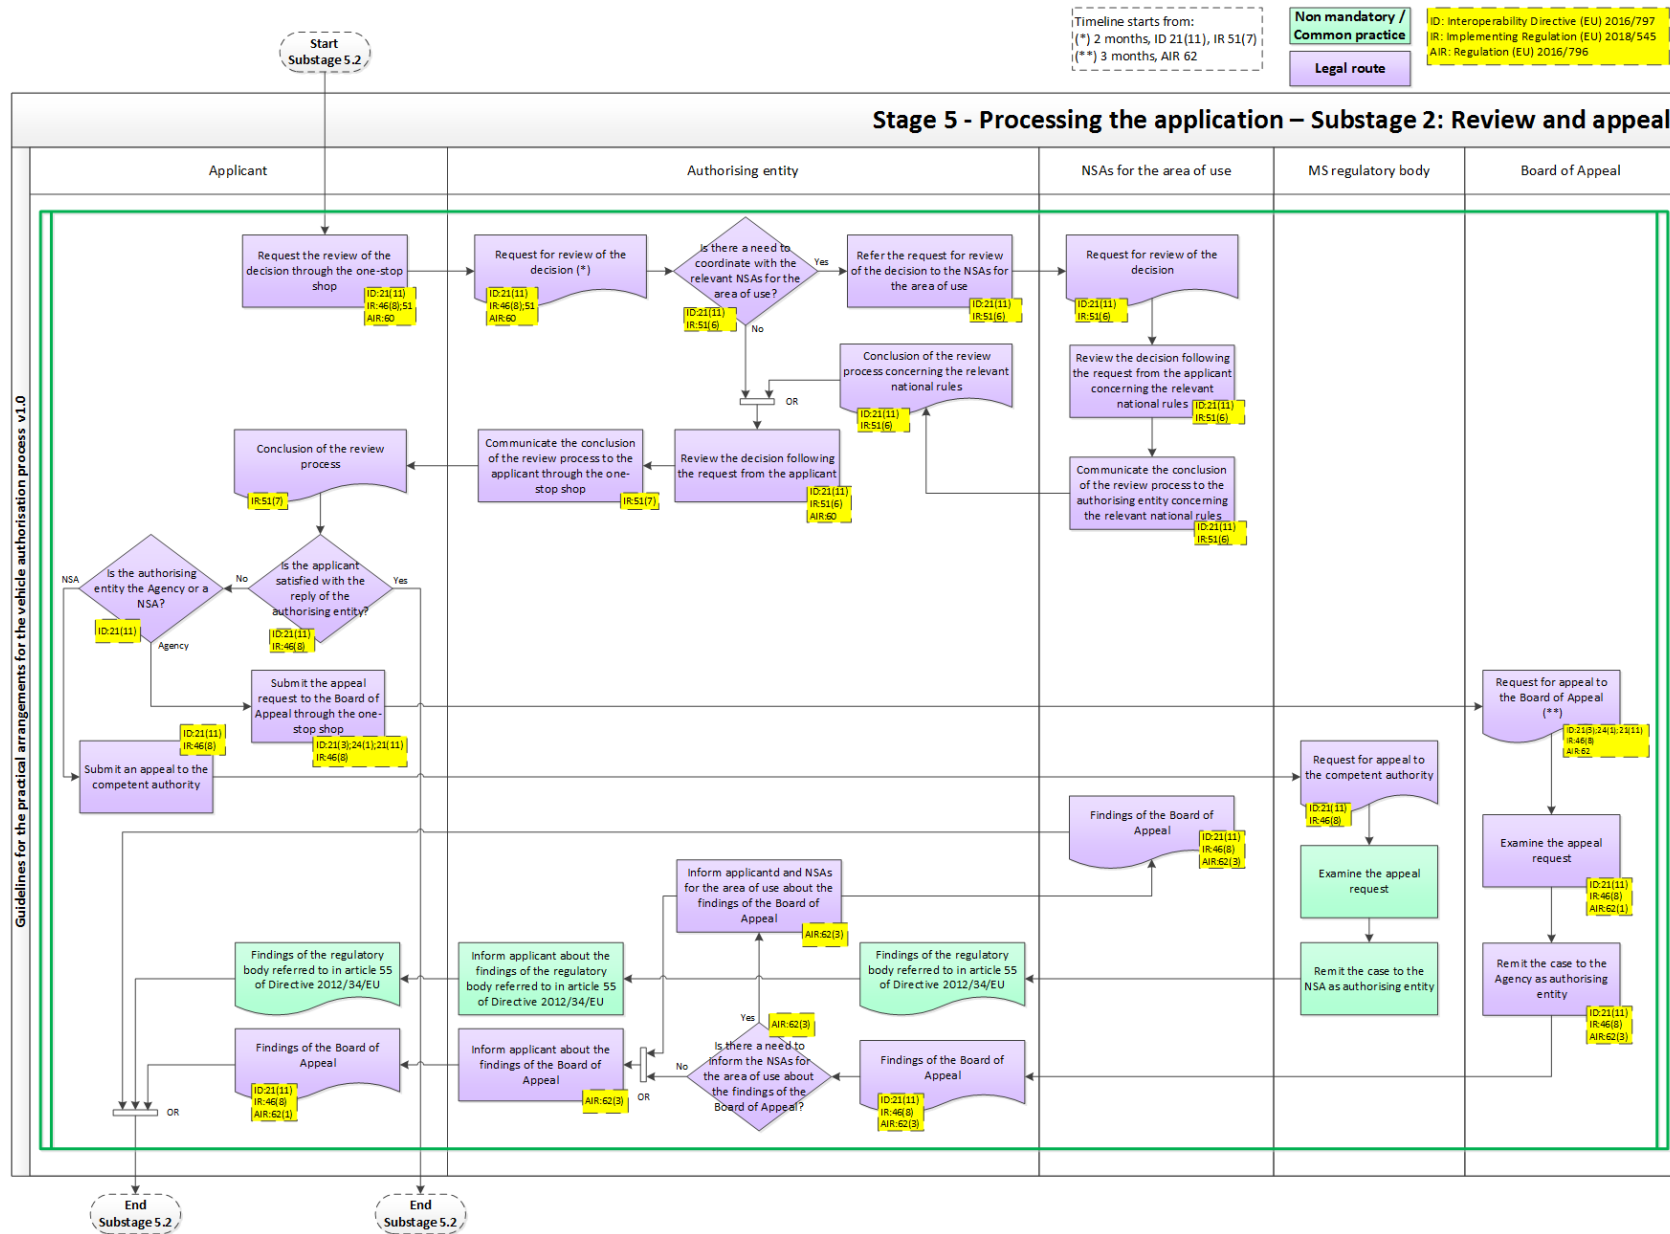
Start
Substage 5.2

Timeline starts from:
(*) 2 months, ID 21(11), IR 51(7)
(**) 3 months, AIR 62

Non mandatory / Common practice

Legal route

ID: Interoperability Directive (EU) 2016/797
IR: Implementing Regulation (EU) 2018/545
AIR: Regulation (EU) 2016/796

Stage 5 - Processing the application – Substage 2: Review and appeal

Guidelines for the practical arrangements for the vehicle authorisation process v1.0

Applicant

Authorising entity

NSAs for the area of use

MS regulatory body

Board of Appeal

Request the review of the decision through the one-stop shop
ID:21(11)
IR:46(8);51
AIR:60

Request for review of the decision (*)
ID:21(11)
IR:46(8);51
AIR:60

Is there a need to coordinate with the relevant NSAs for the area of use?
ID:21(11)
IR:51(6)

Yes

No

Refer the request for review of the decision to the NSAs for the area of use
ID:21(11)
IR:51(6)

Request for review of the decision
ID:21(11)
IR:51(6)

Conclusion of the review process concerning the relevant national rules
ID:21(11)
IR:51(6)

OR

Review the decision following the request from the applicant concerning the relevant national rules
ID:21(11)
IR:51(6)

Conclusion of the review process
IR:51(7)

Communicate the conclusion of the review process to the applicant through the one-stop shop
IR:51(7)

Review the decision following the request from the applicant
ID:21(11)
IR:51(6)
AIR:60

Communicate the conclusion of the review process to the authorising entity concerning the relevant national rules
ID:21(11)
IR:51(6)

NSA

Is the authorising entity the Agency or a NSA?
ID:21(11)

Agency

No

Is the applicant satisfied with the reply of the authorising entity?
ID:21(11)
IR:46(8)

Yes

Submit the appeal request to the Board of Appeal through the one-stop shop
ID:21(3);24(1);21(11)
IR:46(8)

ID:21(11)
IR:46(8)

Submit an appeal to the competent authority

Request for appeal to the Board of Appeal (**)
ID:21(3);24(1);21(11)
IR:46(8)
AIR:62

Request for appeal to the competent authority
ID:21(11)
IR:46(8)

Findings of the Board of Appeal
ID:21(11)
IR:46(8)
AIR:62(3)

Examine the appeal request
ID:21(11)
IR:46(8)
AIR:62(1)

Examine the appeal request

Inform applicantd and NSAs for the area of use about the findings of the Board of Appeal
AIR:62(3)

Findings of the regulatory body referred to in article 55 of Directive 2012/34/EU

Inform applicant about the findings of the regulatory body referred to in article 55 of Directive 2012/34/EU

Findings of the regulatory body referred to in article 55 of Directive 2012/34/EU

Remit the case to the NSA as authorising entity

Remit the case to the Agency as authorising entity
ID:21(11)
IR:46(8)
AIR:62(3)

Yes

AIR:62(3)

Findings of the Board of Appeal
ID:21(11)
IR:46(8)
AIR:62(1)

Inform applicant about the findings of the Board of Appeal
AIR:62(3)

No

Is there a need to inform the NSAs for the area of use about the findings of the Board of Appeal?

OR

Findings of the Board of Appeal
ID:21(11)
IR:46(8)
AIR:62(3)

OR

End
Substage 5.2

End
Substage 5.2